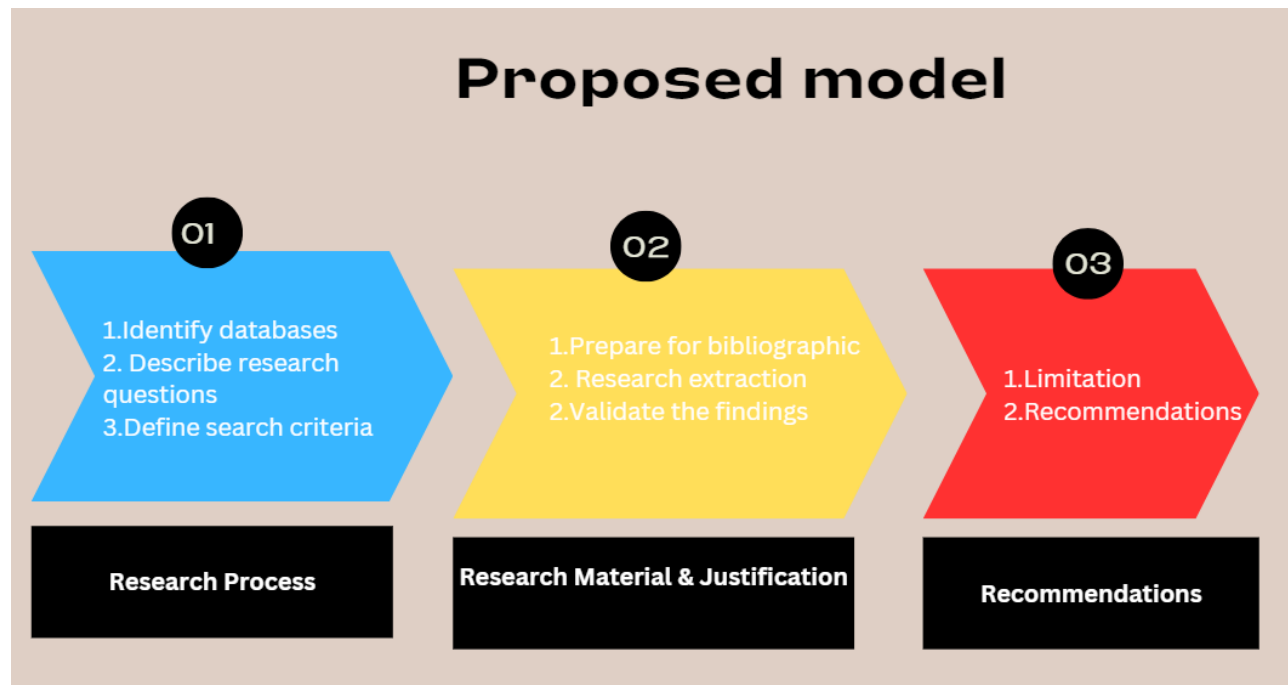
Proposed model

01

1.Identify databases
2. Describe research questions
3.Define search criteria

Research Process

02

1.Prepare for bibliographic
2. Research extraction
2.Validate the findings

Research Material & Justification

03

1.Limitation
2.Recommendations

Recommendations